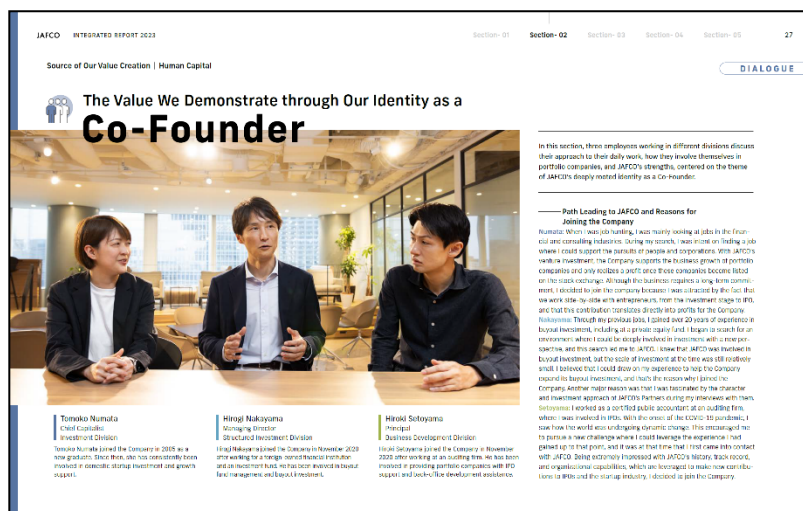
JAFCO INTEGRATED REPORT 2023

Section- 01 Section- 02 Section- 03 Section- 04 Section- 05

27

Source of Our Value Creation | Human Capital

DIALOGUE

The Value We Demonstrate through Our Identity as a

Co-Founder

In this section, three employees working in different divisions discuss their approach to their daily work, how they involve themselves in portfolio companies, and JAFCO's strengths, centered on the theme of JAFCO's deeply rooted identity as a Co-Founder.

Path Leading to JAFCO and Reasons for Joining the Company

Numata: When I was job hunting, I was mainly looking at jobs in the financial and consulting industries. During my search, I was intent on finding a job where I could support the pursuits of people and corporations. With JAFCO's venture investment, the Company supports the business growth of portfolio companies and only realizes a profit once these companies become listed on the stock exchange. Although the business requires a long-term commitment, I decided to join the Company because I was attracted by the fact that we work side-by-side with entrepreneurs, from the investment stage to IPO, and that this contribution translates directly into profits for the Company.

Nakayama: Through my previous jobs, I gained over 20 years of experience in buyout investment, including at a private equity fund. I began to search for an environment where I could be deeply involved in investments with a new perspective, and this search led me to JAFCO. I knew that JAFCO was involved in buyout investment, but the scale of investment at the time was still relatively small. I believed that I could draw on my experience to help the Company expand its buyout investment, and that's the reason why I joined the Company. Another major reason was that I was fascinated by the character and investment approach of JAFCO's Partners during my interviews with them.

Setoyama: I worked as a certified public accountant at an auditing firm, where I was involved in IPOs. With the onset of the COVID-19 pandemic, I saw how the world was undergoing dynamic change. This encouraged me to pursue a new challenge where I could leverage the experience I had gained up to that point. And it was at that time that I came into contact with JAFCO. Being extremely impressed with JAFCO's history, track record, and organizational capabilities, which are leveraged to make new contributions to IPOs and the startup industry, I decided to join the Company.

Tomoko Numata
Chief Capitalist
Investment Division

Tomoko Numata joined the Company in 2005 as a new graduate. Since then, she has consistently been involved in domestic startup investment and growth support.

Hirogi Nakayama
Managing Director
Structured Investment Division

Hirogi Nakayama joined the Company in November 2020 after working for a foreign-owned financial institution and an investment fund. He has been involved in buyout fund management and buyout investment.

Hiroki Setoyama
Principal
Business Development Division

Hiroki Setoyama joined the Company in November 2020 after working at an auditing firm. He has been involved in providing portfolio companies with IPO support and back-office development assistance.